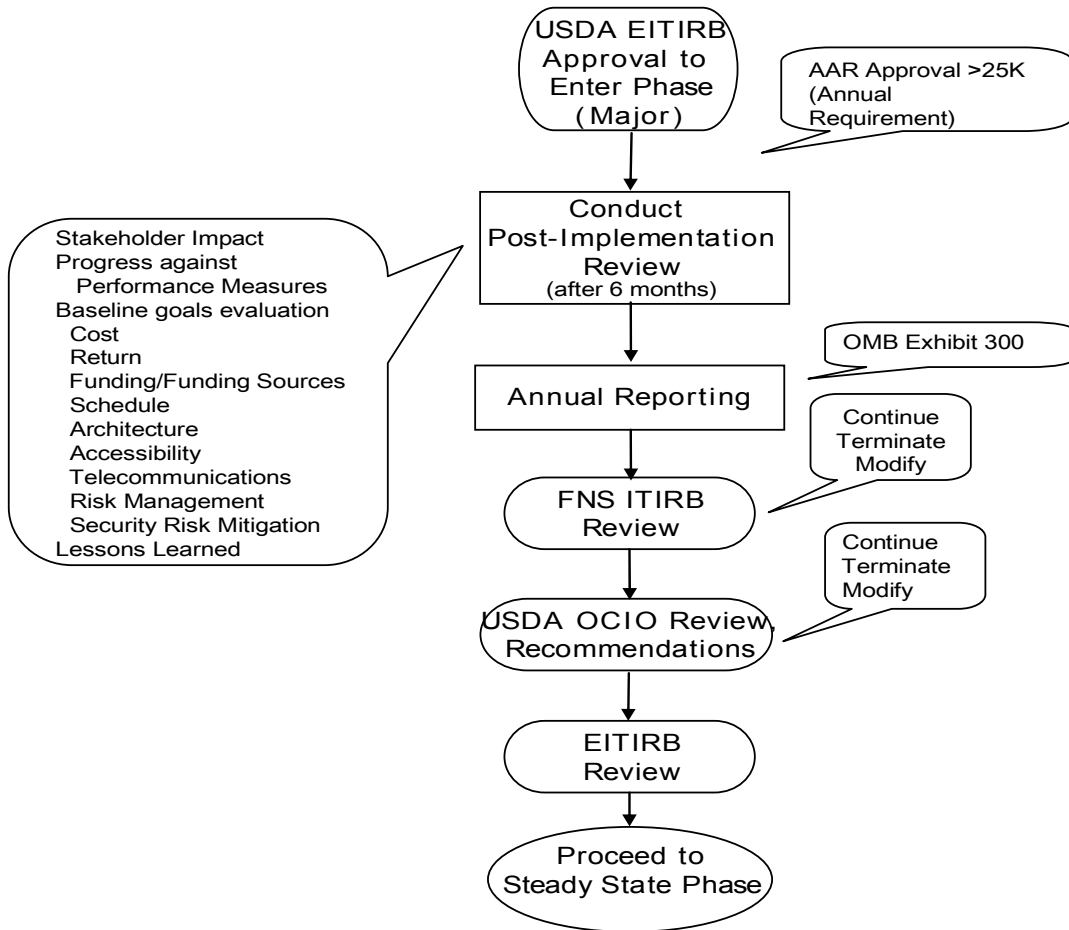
USDA EITIRB Approval to Enter Phase (Major)

AAR Approval >25K (Annual Requirement)

Conduct Post-Implementation Review (after 6 months)

Stakeholder Impact
Progress against Performance Measures
Baseline goals evaluation
Cost
Return
Funding/Funding Sources
Schedule
Architecture
Accessibility
Telecommunications
Risk Management
Security Risk Mitigation
Lessons Learned

Annual Reporting

OMB Exhibit 300

FNS ITIRB Review

Continue
Terminate
Modify

USDA OCIO Review, Recommendations

Continue
Terminate
Modify

EITIRB Review

Proceed to Steady State Phase